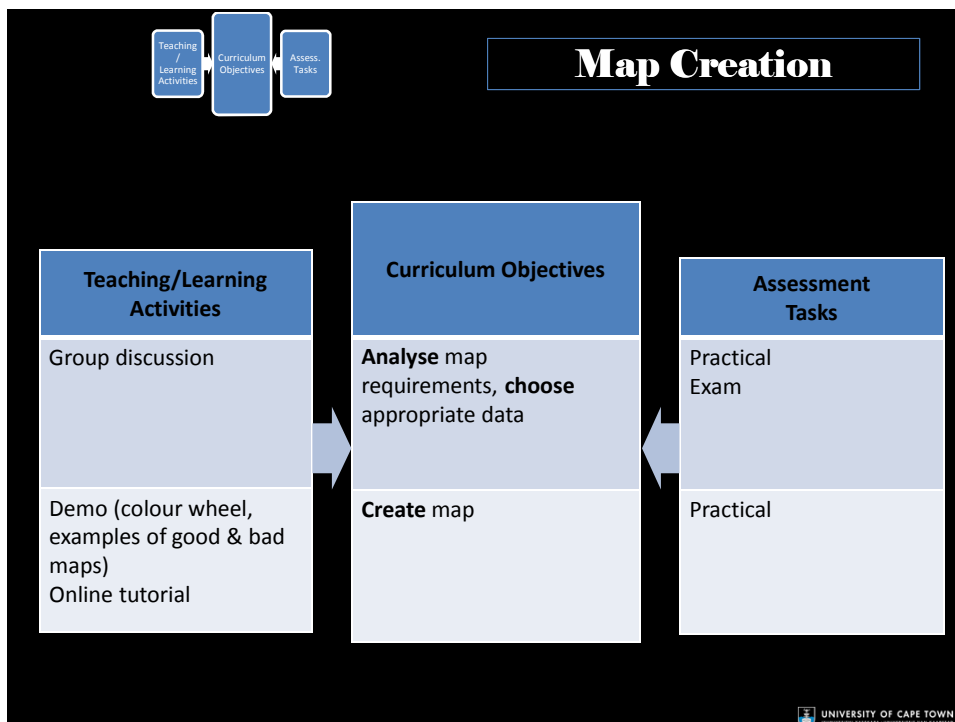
Teaching / Learning Activities

Curriculum Objectives

Assess. Tasks

Map Creation

| Teaching/Learning Activities | Curriculum Objectives | Assessment Tasks |
|---|---|---|
| Group discussion | **Analyse** map requirements, **choose** appropriate data | Practical Exam |
| Demo (colour wheel, examples of good & bad maps) Online tutorial | **Create** map | Practical |

UNIVERSITY OF CAPE TOWN